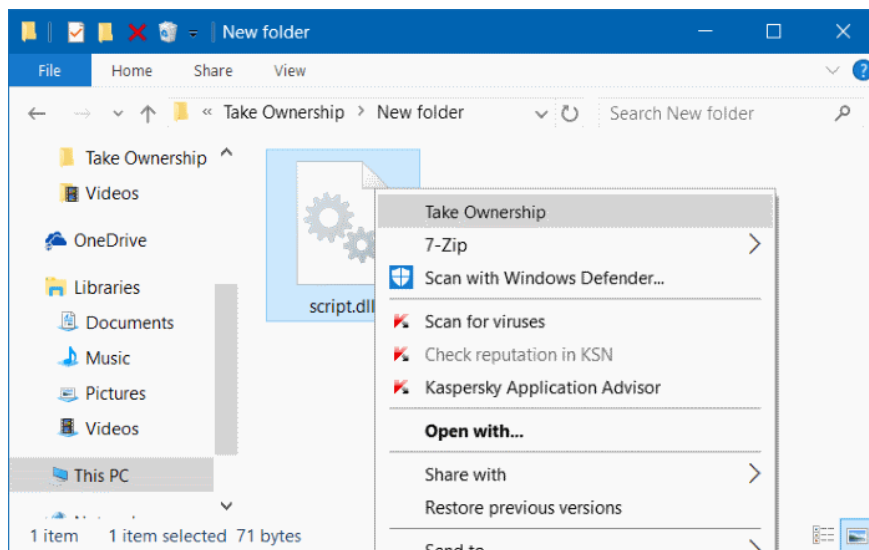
New folder

File Home Share View

« Take Ownership > New folder

Search New folder

Take Ownership
Videos
OneDrive
Libraries
Documents
Music
Pictures
Videos
This PC

script.dll

Take Ownership
7-Zip
Scan with Windows Defender...
Scan for viruses
Check reputation in KSN
Kaspersky Application Advisor
Open with...
Share with
Restore previous versions
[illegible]

1 item 1 item selected 71 bytes